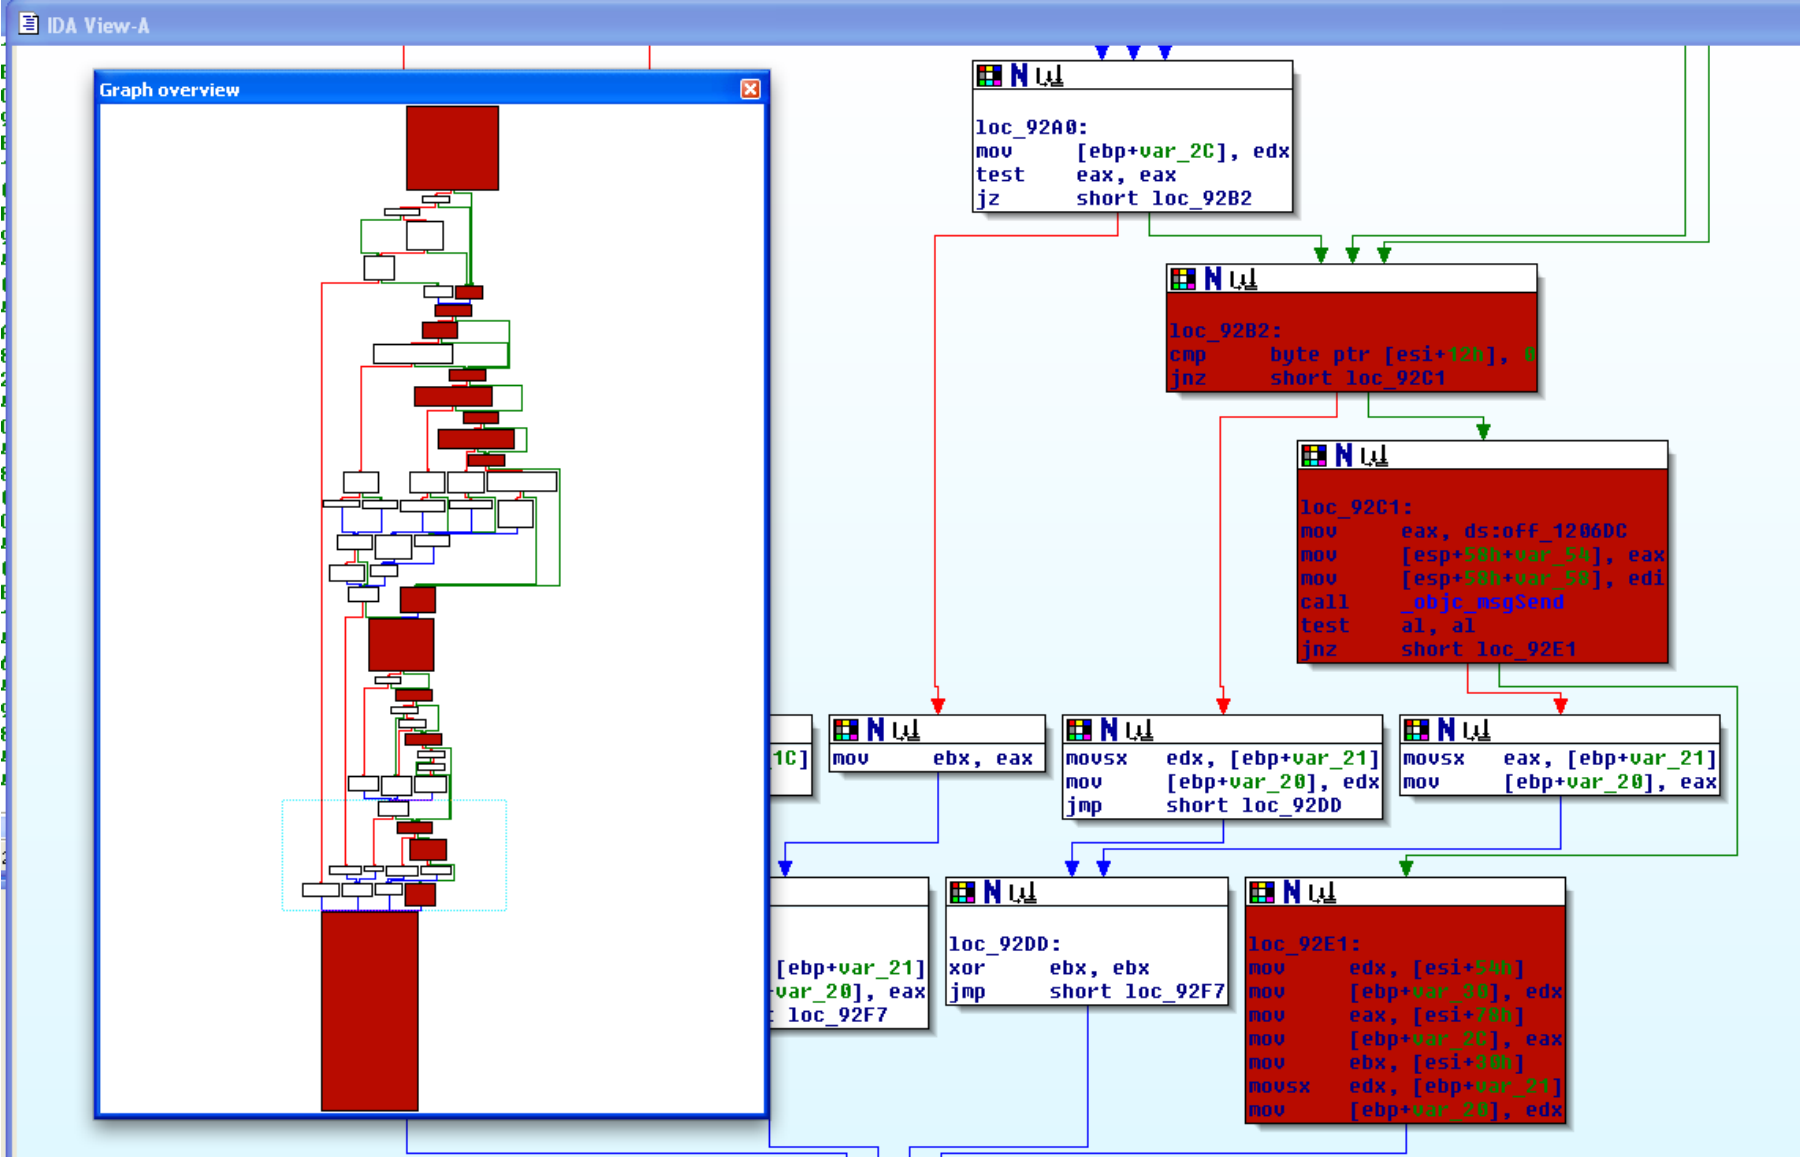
IDA View-A

Graph overview

loc_92A0:
mov [ebp+var_2C], edx
test eax, eax
jz short loc_92B2

loc_92B2:
cmp byte ptr [esi+12h], 0
jnz short loc_92C1

loc_92C1:
mov eax, ds:off_1206DC
mov [esp+58h+var_54], eax
mov [esp+58h+var_58], edi
call _objc_msgSend
test al, al
jnz short loc_92E1

1C]

mov ebx, eax

movsx edx, [ebp+var_21]
mov [ebp+var_20], edx
jmp short loc_92DD

movsx eax, [ebp+var_21]
mov [ebp+var_20], eax

[ebp+var_21]
var_20], eax
loc_92F7

loc_92DD:
xor ebx, ebx
jmp short loc_92F7

loc_92E1:
mov edx, [esi+54h]
mov [ebp+var_30], edx
mov eax, [esi+78h]
mov [ebp+var_2C], eax
mov ebx, [esi+30h]
movsx edx, [ebp+var_21]
mov [ebp+var_20], edx